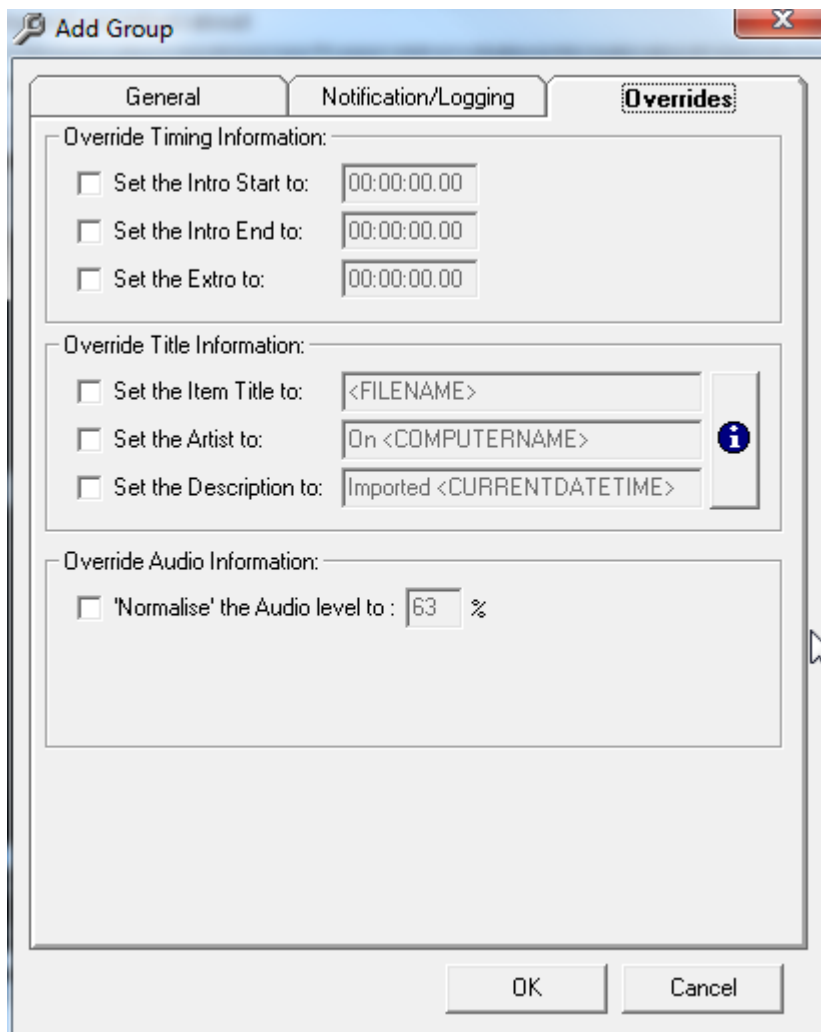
Add Group

General

Notification/Logging

Overrides

Override Timing Information:

Set the Intro Start to: 00:00:00.00

Set the Intro End to: 00:00:00.00

Set the Extro to: 00:00:00.00

Override Title Information:

Set the Item Title to: <FILENAME>

Set the Artist to: On <COMPUTERNAME>

Set the Description to: Imported <CURRENTDATETIME>

Override Audio Information:

'Normalise' the Audio level to : 63 %

OK

Cancel